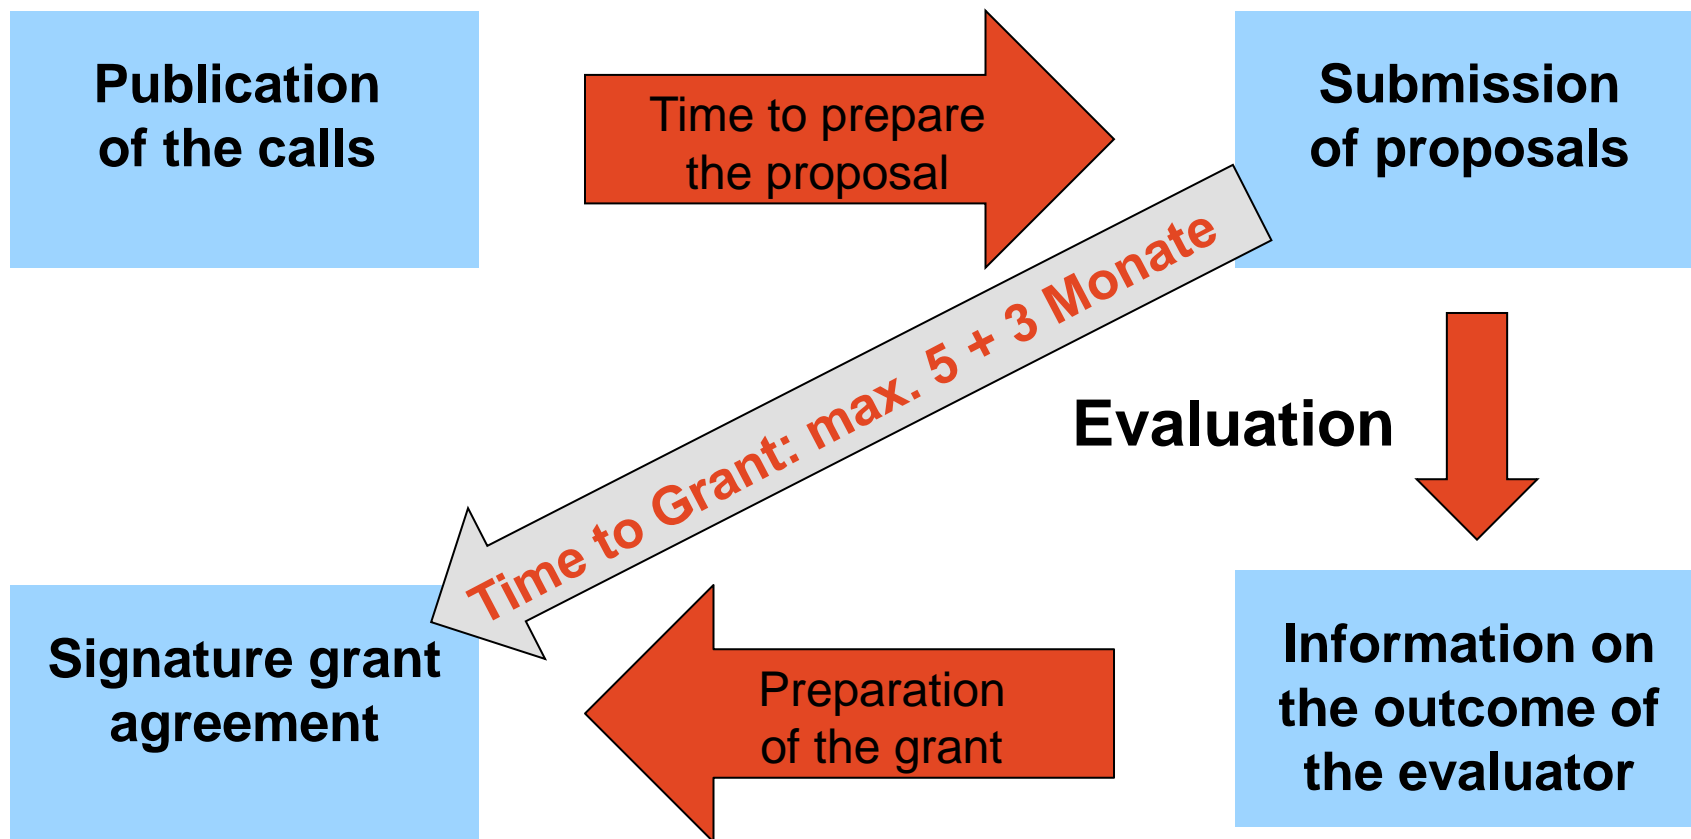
Publication of the calls

Time to prepare the proposal

Submission of proposals

Time to Grant: max. 5 + 3 Monate

Evaluation

Information on the outcome of the evaluator

Preparation of the grant

Signature grant agreement